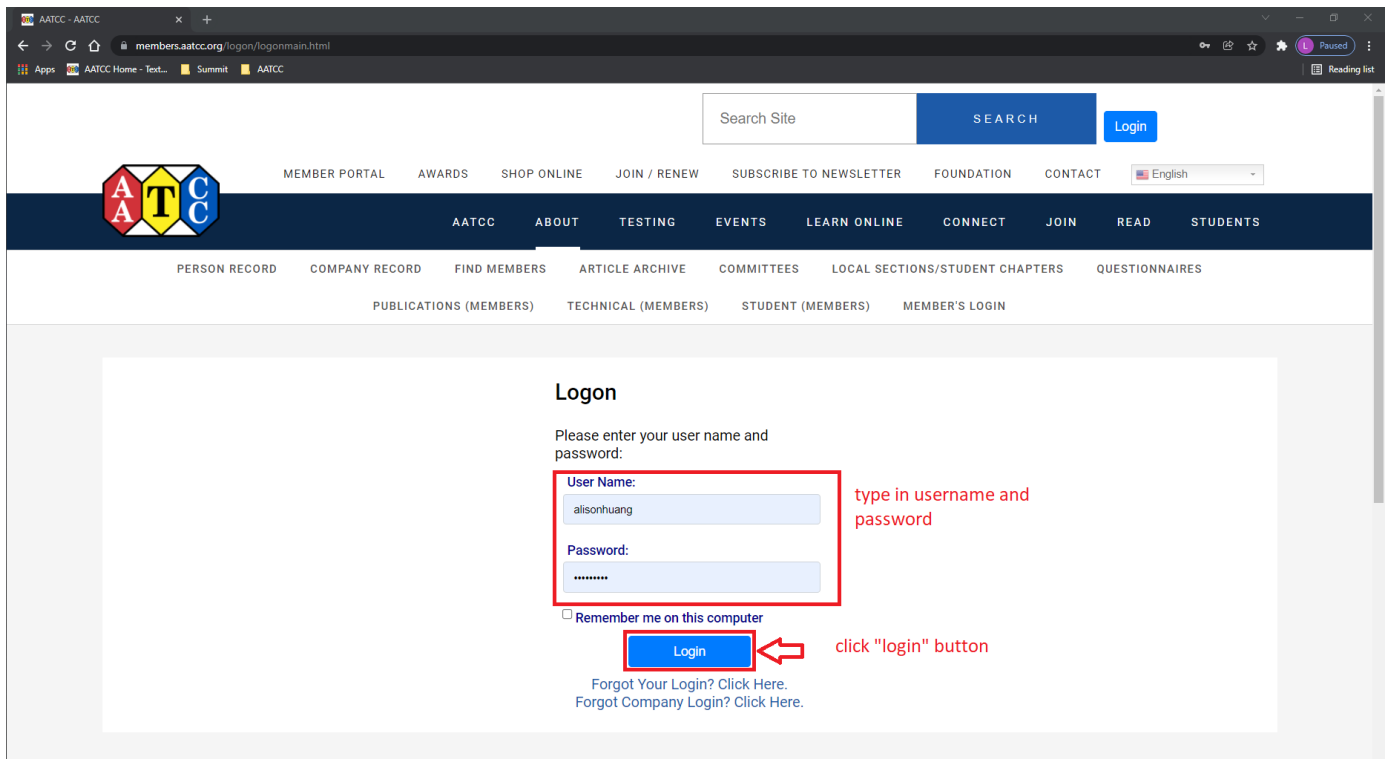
AATCC - AATCC

members.aatcc.org/logon/logonmain.html

Paused

Apps AATCC Home - Text... Summit AATCC

Reading list

Search Site SEARCH Login

MEMBER PORTAL AWARDS SHOP ONLINE JOIN / RENEW SUBSCRIBE TO NEWSLETTER FOUNDATION CONTACT English

AATCC

AATCC ABOUT TESTING EVENTS LEARN ONLINE CONNECT JOIN READ STUDENTS

PERSON RECORD COMPANY RECORD FIND MEMBERS ARTICLE ARCHIVE COMMITTEES LOCAL SECTIONS/STUDENT CHAPTERS QUESTIONNAIRES

PUBLICATIONS (MEMBERS) TECHNICAL (MEMBERS) STUDENT (MEMBERS) MEMBER'S LOGIN

Logon

Please enter your user name and password:

User Name:

alisonhuang

Password:

•••••••••

type in username and password

Remember me on this computer

Login

click "login" button

Forgot Your Login? Click Here.
Forgot Company Login? Click Here.